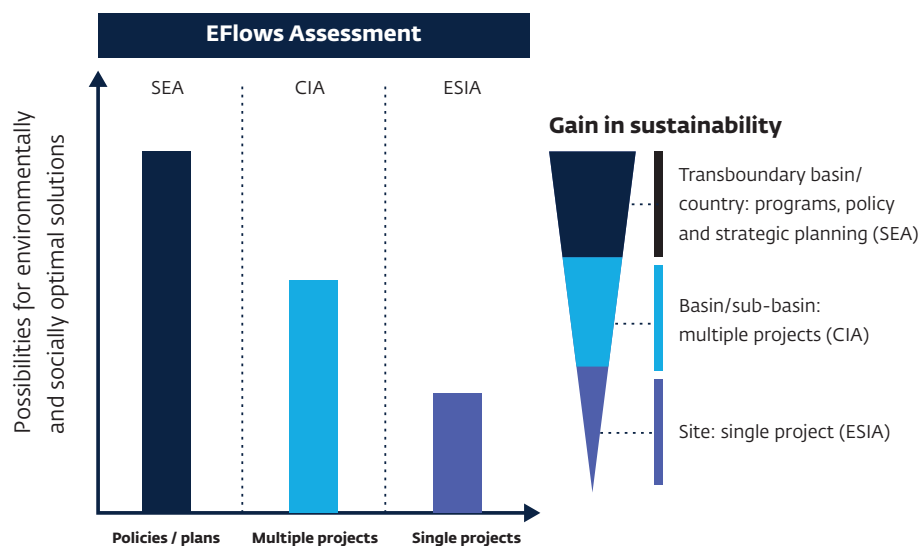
EFlows Assessment

SEA

CIA

ESIA

Possibilities for environmentally and socially optimal solutions

Policies / plans

Multiple projects

Single projects

Gain in sustainability

Transboundary basin/ country: programs, policy and strategic planning (SEA)

Basin/sub-basin: multiple projects (CIA)

Site: single project (ESIA)